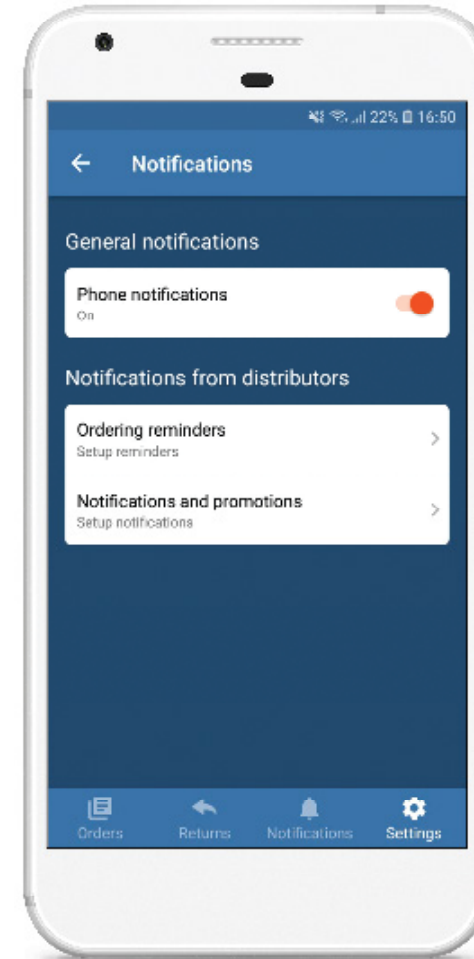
22% 16:50

Notifications

General notifications

Phone notifications
On

Notifications from distributors

Ordering reminders
Setup reminders

Notifications and promotions
Setup notifications

Orders
Returns
Notifications
Settings